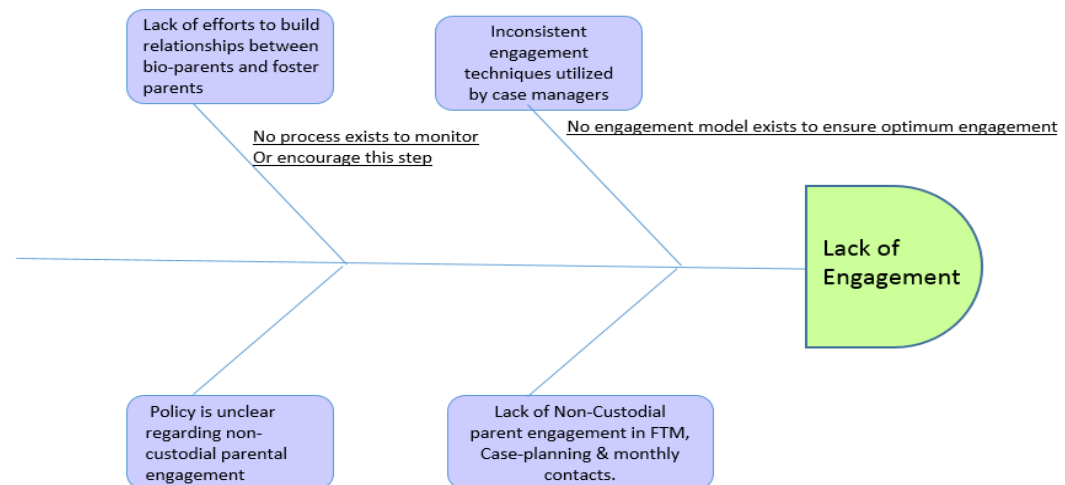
Lack of efforts to build relationships between bio-parents and foster parents

Inconsistent engagement techniques utilized by case managers

No process exists to monitor
Or encourage this step

No engagement model exists to ensure optimum engagement

Lack of Engagement

Policy is unclear regarding non-custodial parental engagement

Lack of Non-Custodial parent engagement in FTM, Case-planning & monthly contacts.